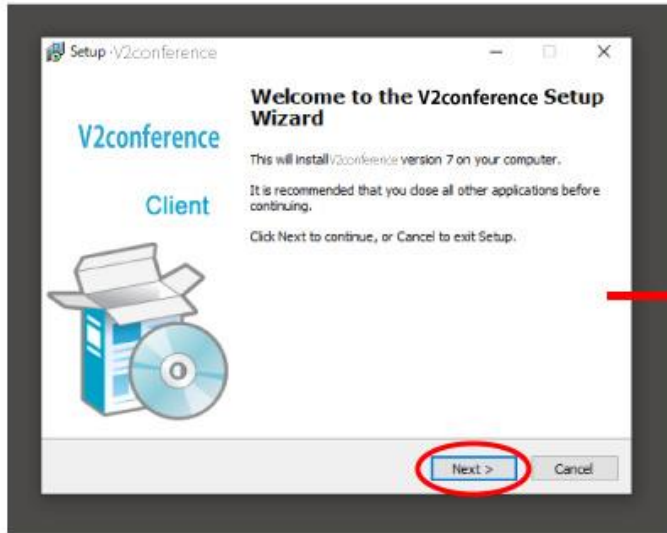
Setup - V2conference

Welcome to the V2conference Setup Wizard

V2conference

Client

This will install V2conference version 7 on your computer.

It is recommended that you close all other applications before continuing.

Click Next to continue, or Cancel to exit Setup.

Next >

Cancel